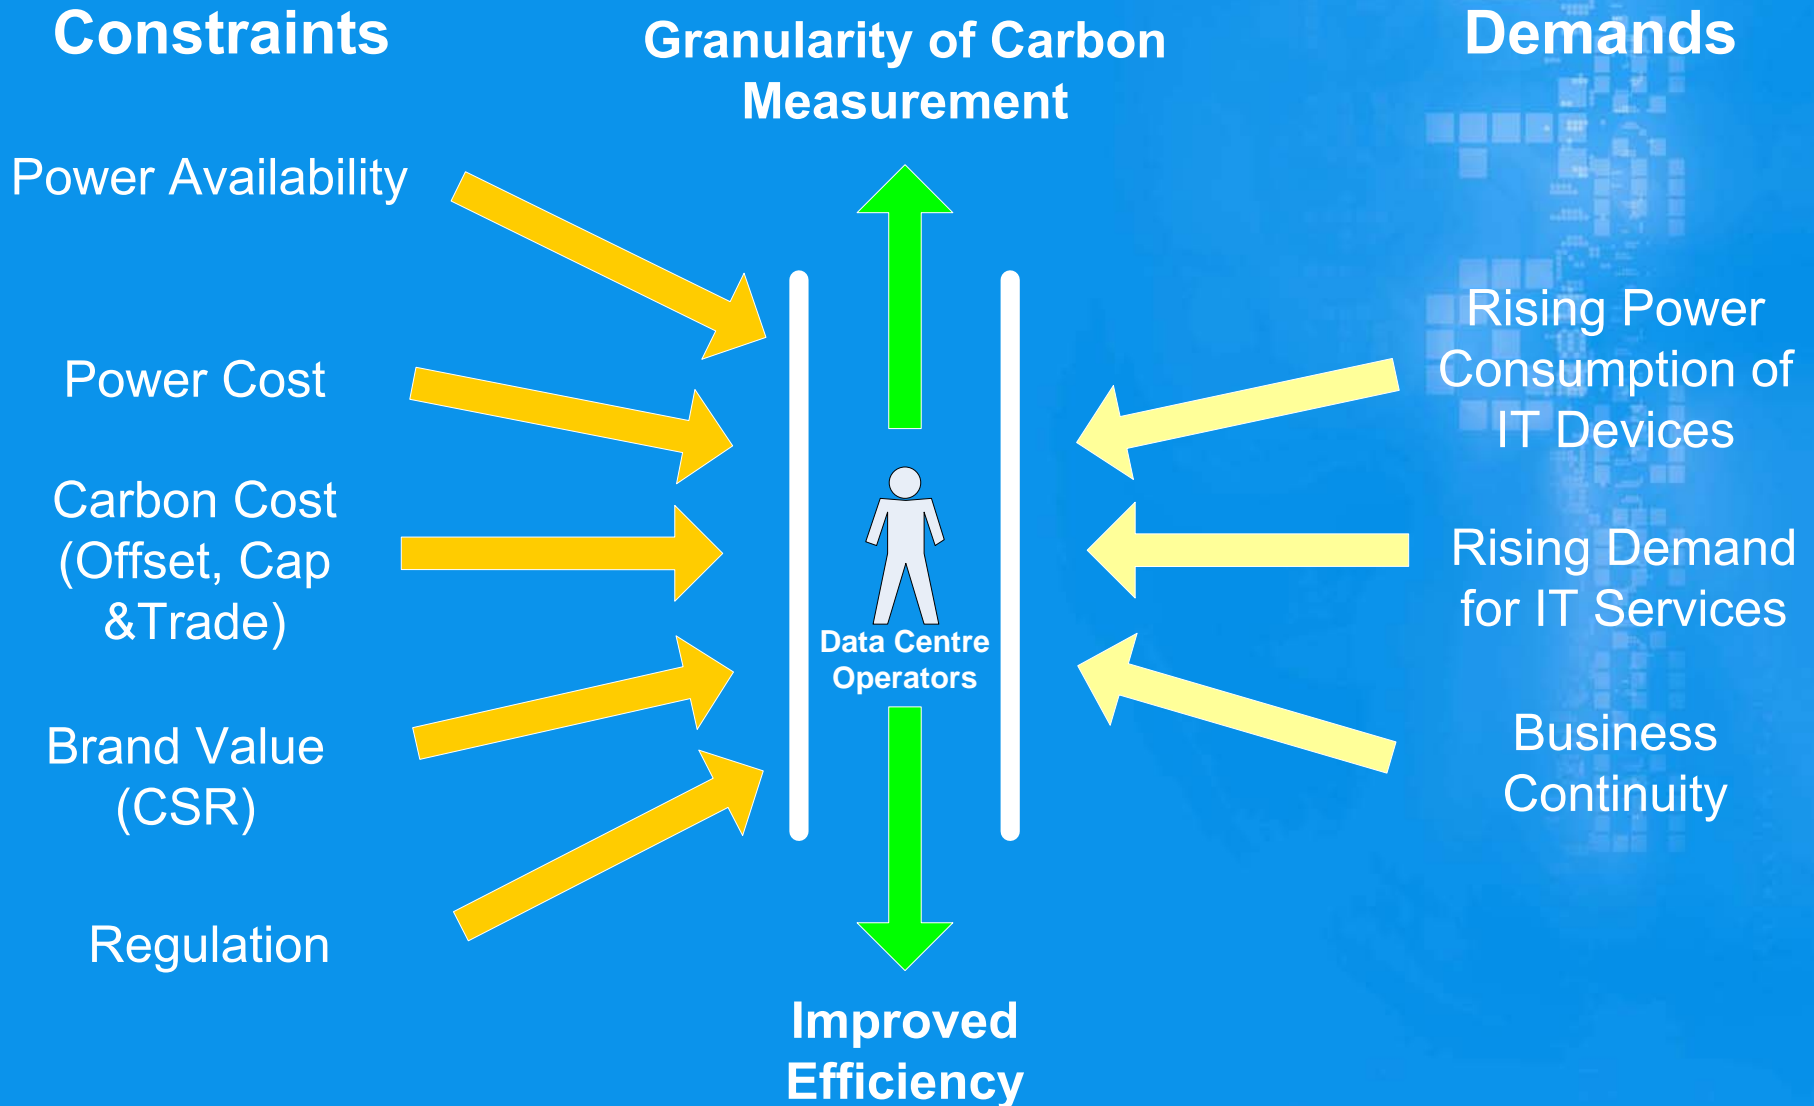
Constraints

Granularity of Carbon Measurement

Demands

Power Availability

Power Cost

Carbon Cost (Offset, Cap &Trade)

Brand Value (CSR)

Regulation

Data Centre Operators

Rising Power Consumption of IT Devices

Rising Demand for IT Services

Business Continuity

Improved Efficiency